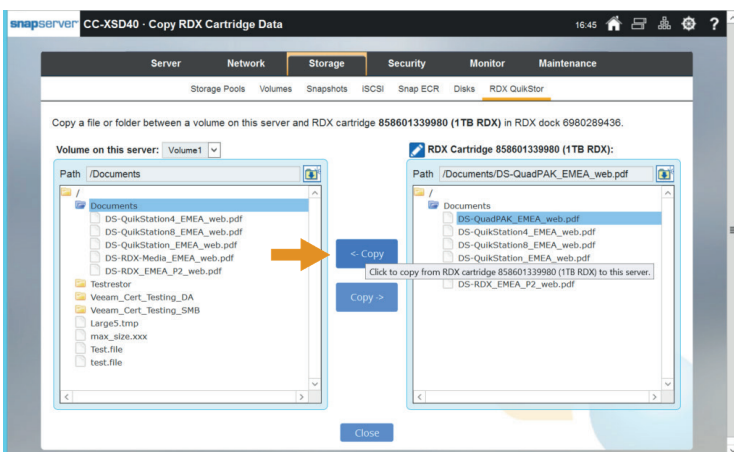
snapserver CC-XSD40 · Copy RDX Cartridge Data

16:45

Server Network Storage Security Monitor Maintenance

Storage Pools Volumes Snapshots iSCSI Snap ECR Disks RDX QuikStor

Copy a file or folder between a volume on this server and RDX cartridge 858601339980 (1TB RDX) in RDX dock 6980289436.

Volume on this server: Volume1

Path /Documents

/
Documents
DS-QuikStation4_EMEA_web.pdf
DS-QuikStation8_EMEA_web.pdf
DS-QuikStation_EMEA_web.pdf
DS-RDX-Media_EMEA_web.pdf
DS-RDX_EMEA_P2_web.pdf
Testrestor
Veeam_Cert_Testing_DA
Veeam_Cert_Testing_SMB
Large5.tmp
max_size.xxx
Test.file
test.file

<- Copy

Copy ->

Click to copy from RDX cartridge 858601339980 (1TB RDX) to this server.

RDX Cartridge 858601339980 (1TB RDX):

Path /Documents/DS-QuadPAK_EMEA_web.pdf

/
Documents
DS-QuadPAK_EMEA_web.pdf
DS-QuikStation4_EMEA_web.pdf
DS-QuikStation8_EMEA_web.pdf
DS-QuikStation_EMEA_web.pdf
DS-RDX_EMEA_P2_web.pdf

Close